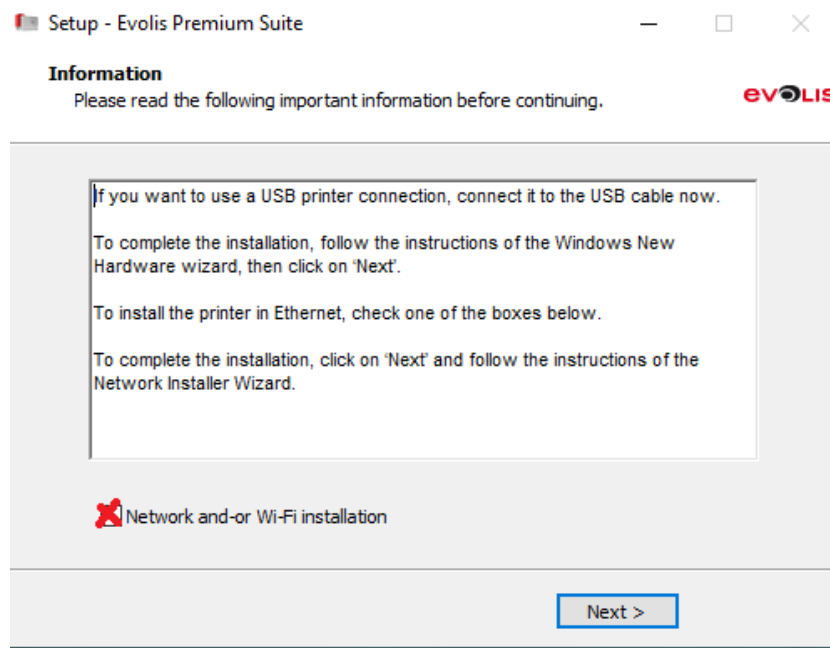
Setup - Evolis Premium Suite

Information
Please read the following important information before continuing.

evolis

If you want to use a USB printer connection, connect it to the USB cable now.

To complete the installation, follow the instructions of the Windows New Hardware wizard, then click on 'Next'.

To install the printer in Ethernet, check one of the boxes below.

To complete the installation, click on 'Next' and follow the instructions of the Network Installer Wizard.

Network and-or Wi-Fi installation

Next >